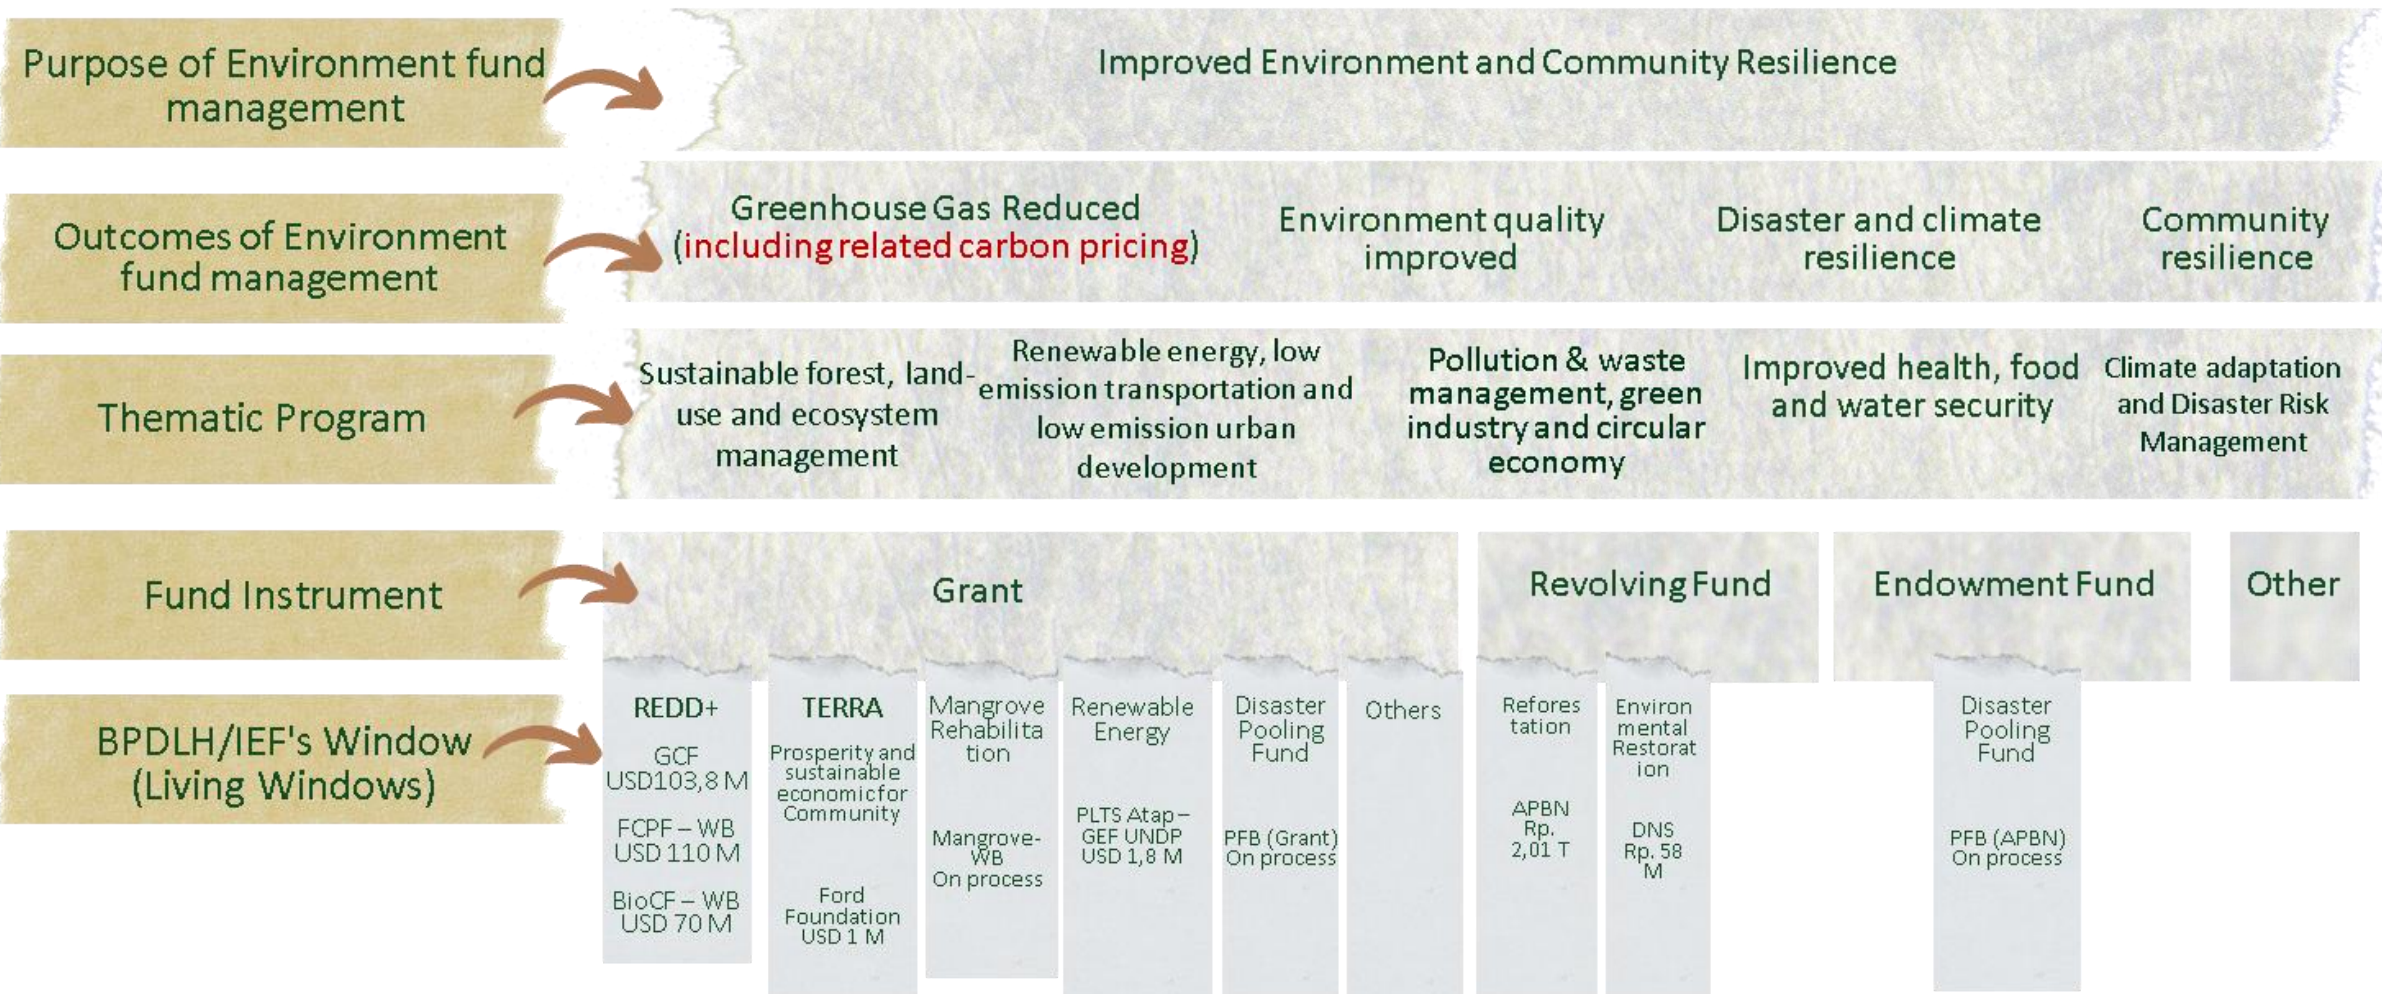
Purpose of Environment fund management

Improved Environment and Community Resilience

Outcomes of Environment fund management

Greenhouse Gas Reduced (including related carbon pricing)

Environment quality improved

Disaster and climate resilience

Community resilience

Thematic Program

Sustainable forest, land-use and ecosystem management

Renewable energy, low emission transportation and low emission urban development

Pollution & waste management, green industry and circular economy

Improved health, food and water security

Climate adaptation and Disaster Risk Management

Fund Instrument

Grant

Revolving Fund

Endowment Fund

Other

BPDLH/IEF's Window (Living Windows)

REDD+

GCF USD103,8 M

FCPF – WB USD 110 M

BioCF – WB USD 70 M

TERRA

Prosperity and sustainable economicfor Community

Ford Foundation USD 1 M

Mangrove Rehabilitation

Mangrove-WB On process

Renewable Energy

PLTS Atap – GEF UNDP USD 1,8 M

Disaster Pooling Fund

PFB (Grant) On process

Others

Reforestation

APBN Rp. 2,01 T

Environmental Restoration

DNS Rp. 58 M

Disaster Pooling Fund

PFB (APBN) On process